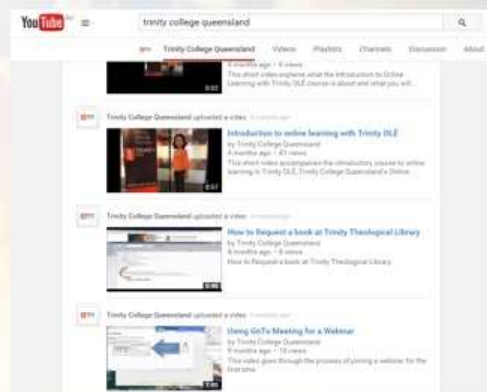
YouTube

trinity college queensland

Trinity College Queensland Videos Playlists Channels Discussion About

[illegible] ago • 4 views
This short video explains what the Introduction to Online Learning with Trinity DLE course is about and what you will...

Trinity College Queensland uploaded a video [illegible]

Introduction to online learning with Trinity DLE
by Trinity College Queensland
4 months ago • 41 views
This short video accompanies the introductory course to online learning in Trinity DLE, Trinity College Queensland's Online...

0:57

Trinity College Queensland uploaded a video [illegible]

How to Request a book at Trinity Theological Library
by Trinity College Queensland
6 months ago • 8 views
How to Request a book at Trinity Theological Library

0:46

Trinity College Queensland uploaded a video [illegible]

Using GoTo Meeting for a Webinar
by Trinity College Queensland
9 months ago • 18 views
This video goes through the process of joining a webinar for the first time.

7:45